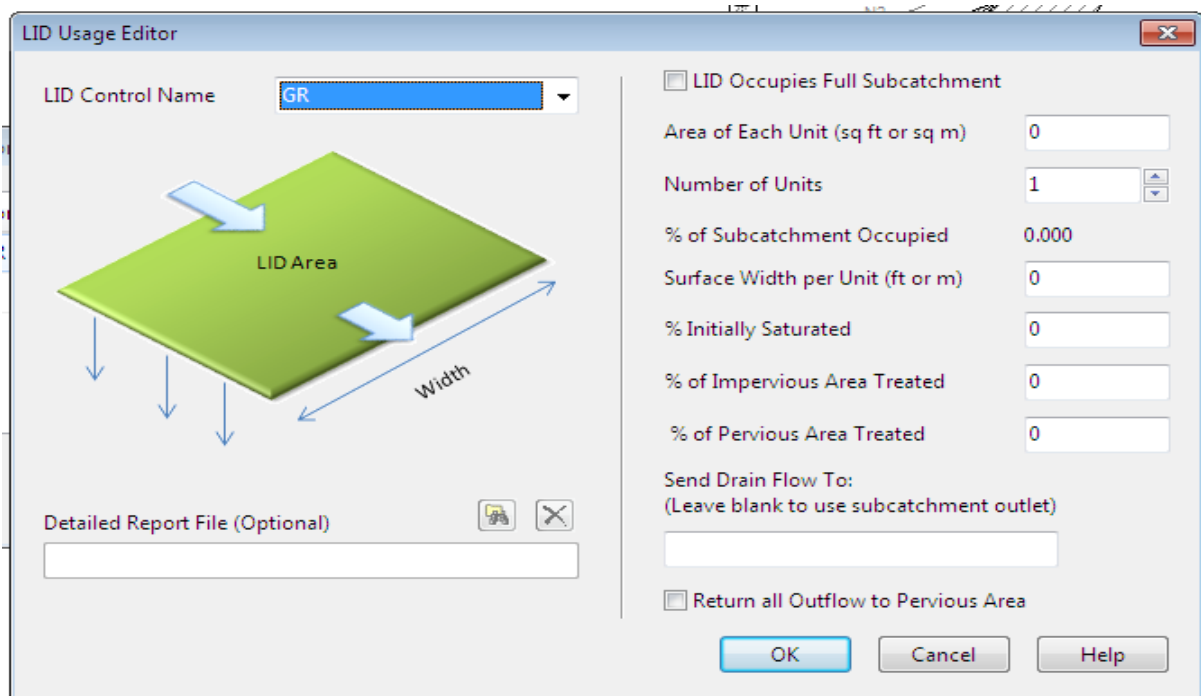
LID Usage Editor

LID Control Name GR

LID Area

Width

Detailed Report File (Optional)

LID Occupies Full Subcatchment

Area of Each Unit (sq ft or sq m) 0

Number of Units 1

% of Subcatchment Occupied 0.000

Surface Width per Unit (ft or m) 0

% Initially Saturated 0

% of Impervious Area Treated 0

% of Pervious Area Treated 0

Send Drain Flow To:
(Leave blank to use subcatchment outlet)

Return all Outflow to Pervious Area

OK Cancel Help